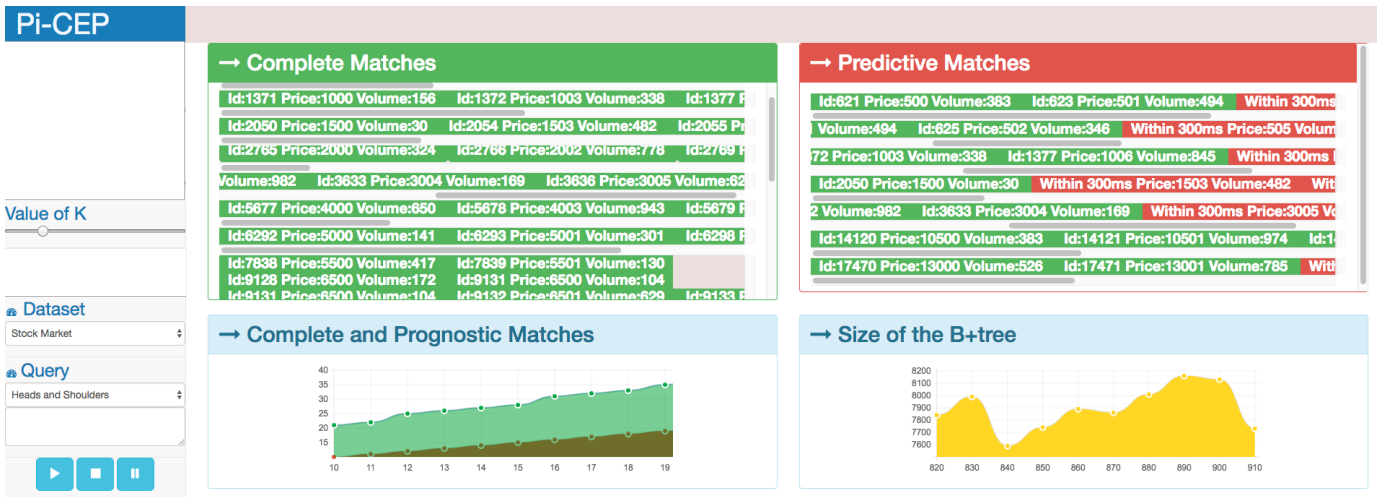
Pi-CEP

Value of K

Dataset
Stock Market

Query
Heads and Shoulders

→ Complete Matches

Id:1371 Price:1000 Volume:156 Id:1372 Price:1003 Volume:338 Id:1377 P
Id:2050 Price:1500 Volume:30 Id:2054 Price:1503 Volume:482 Id:2055 Pr
Id:2765 Price:2000 Volume:324 Id:2766 Price:2002 Volume:778 Id:2769 P
Volume:982 Id:3633 Price:3004 Volume:169 Id:3636 Price:3005 Volume:62
Id:5677 Price:4000 Volume:650 Id:5678 Price:4003 Volume:943 Id:5679 P
Id:6292 Price:5000 Volume:141 Id:6293 Price:5001 Volume:301 Id:6298 P
Id:7838 Price:5500 Volume:417 Id:7839 Price:5501 Volume:130
Id:9128 Price:6500 Volume:172 Id:9131 Price:6500 Volume:104
Id:9131 Price:6500 Volume:104 Id:9132 Price:6501 Volume:629 Id:9133 P

→ Predictive Matches

Id:621 Price:500 Volume:383 Id:623 Price:501 Volume:494 Within 300ms
Volume:494 Id:625 Price:502 Volume:346 Within 300ms Price:505 Volum
72 Price:1003 Volume:338 Id:1377 Price:1006 Volume:845 Within 300ms
Id:2050 Price:1500 Volume:30 Within 300ms Price:1503 Volume:482 Wit
2 Volume:982 Id:3633 Price:3004 Volume:169 Within 300ms Price:3005 Vo
Id:14120 Price:10500 Volume:383 Id:14121 Price:10501 Volume:974 Id:1
Id:17470 Price:13000 Volume:526 Id:17471 Price:13001 Volume:785 With

→ Complete and Prognostic Matches

40
35
30
25
20
15
10
10 11 12 13 14 15 16 17 18 19

→ Size of the B+tree

8200
8100
8000
7900
7800
7700
7600
820 830 840 850 860 870 880 890 900 910